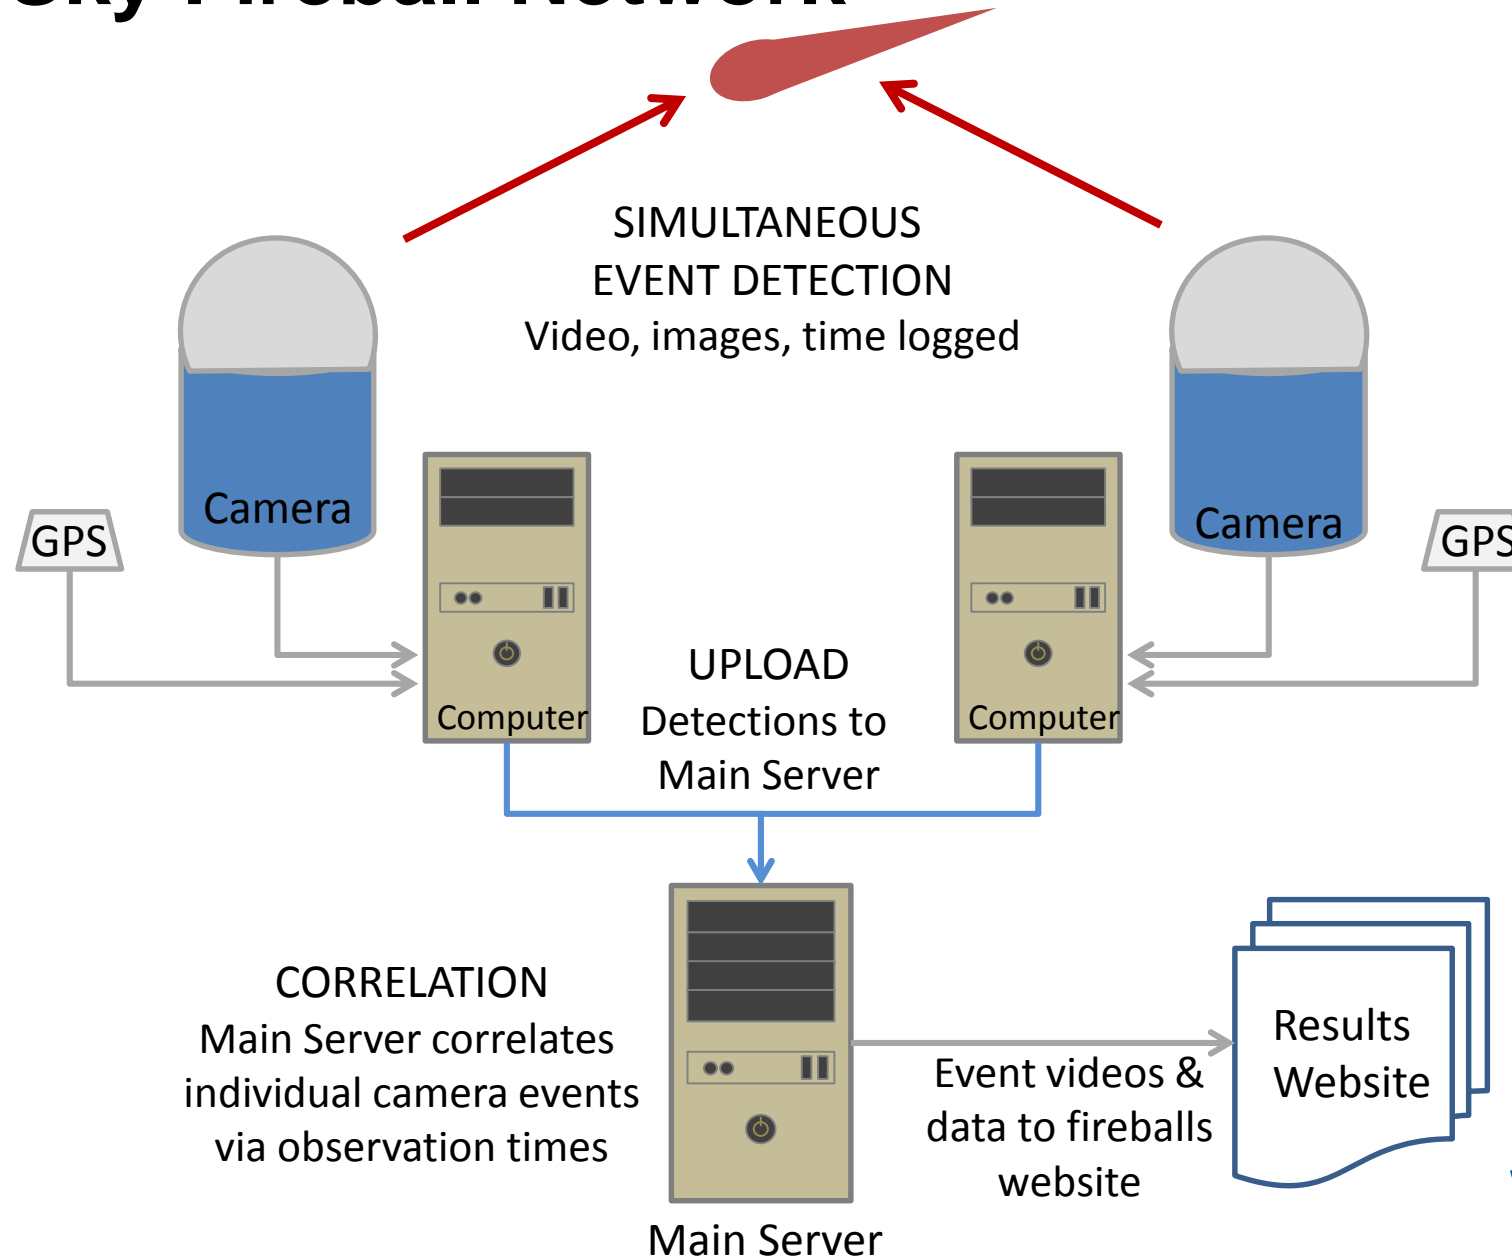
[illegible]

SIMULTANEOUS
EVENT DETECTION
Video, images, time logged

GPS

Camera

Computer

Computer

Camera

GPS

UPLOAD
Detections to
Main Server

CORRELATION
Main Server correlates
individual camera events
via observation times

Main Server

Event videos &
data to fireballs
website

Results
Website